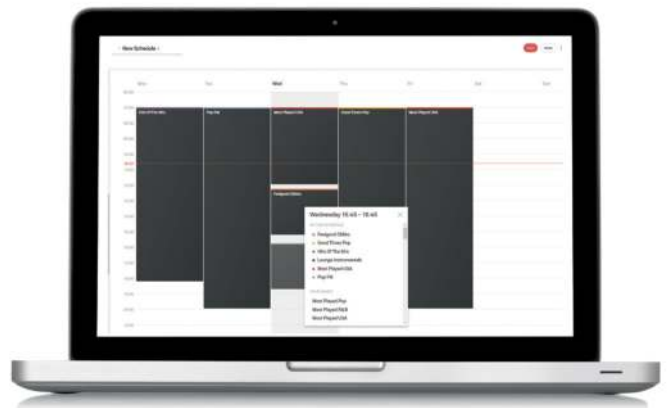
New Schedule

Mon Tue Wed Thu Fri Sat Sun

Hits Of The 90s
Pop Hit
Most Played USA
Feelgood Oldies

Wednesday 15:45 – 18:45

Feelgood Oldies
Good Times Pop
Hits Of The 90s
Lounge Instrumentals
Most Played USA
Pop Hit

Most Played Pop
Most Played R&B
Most Played USA